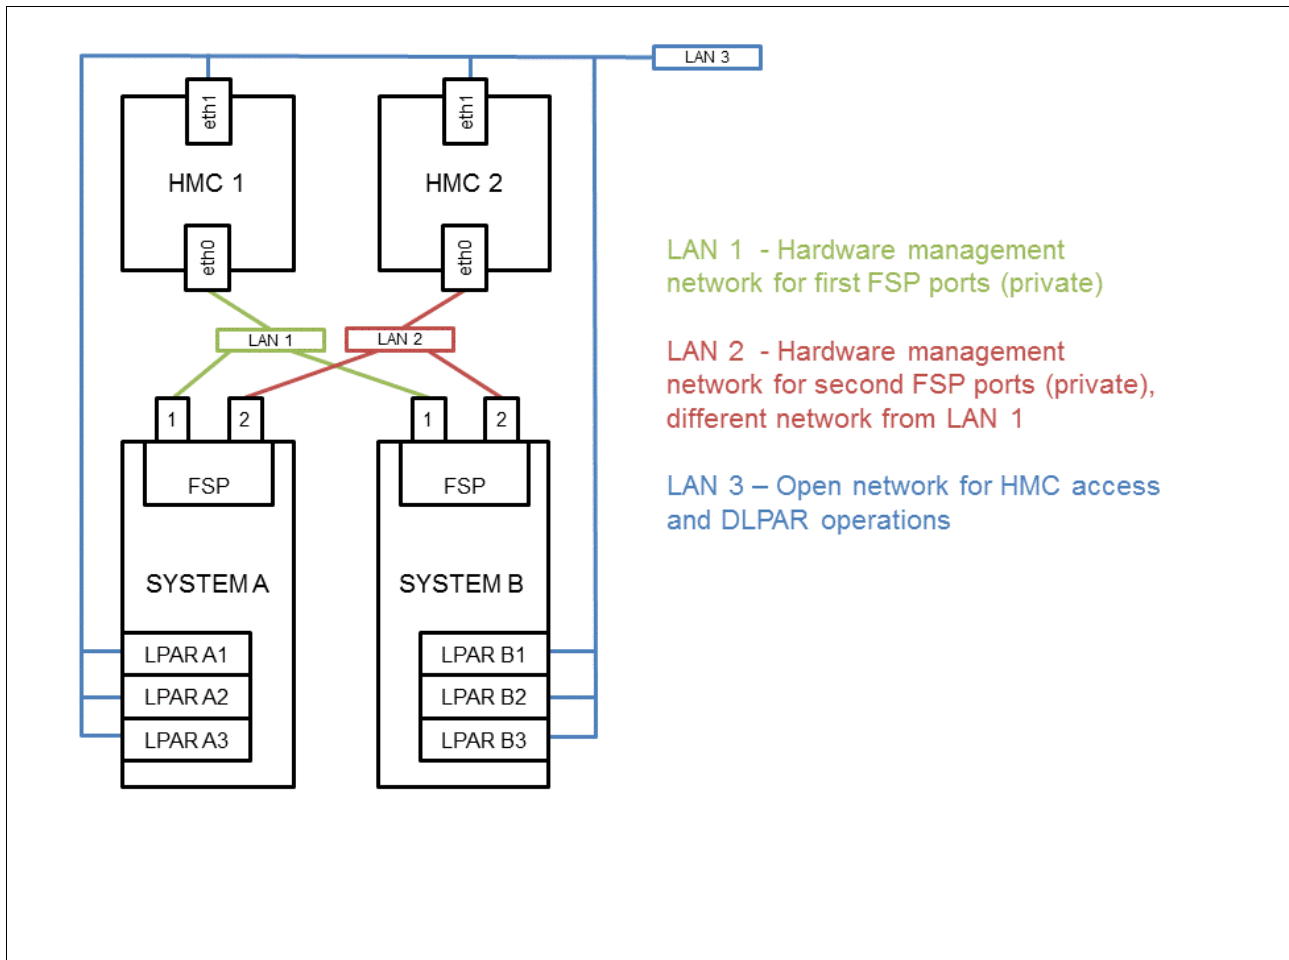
LAN 3

eth1

HMC 1

eth0

eth1

HMC 2

eth0

LAN 1

LAN 2

1

2

1

2

FSP

FSP

SYSTEM A

SYSTEM B

LPAR A1

LPAR A2

LPAR A3

LPAR B1

LPAR B2

LPAR B3

LAN 1 - Hardware management network for first FSP ports (private)

LAN 2 - Hardware management network for second FSP ports (private), different network from LAN 1

LAN 3 – Open network for HMC access and DLPAR operations